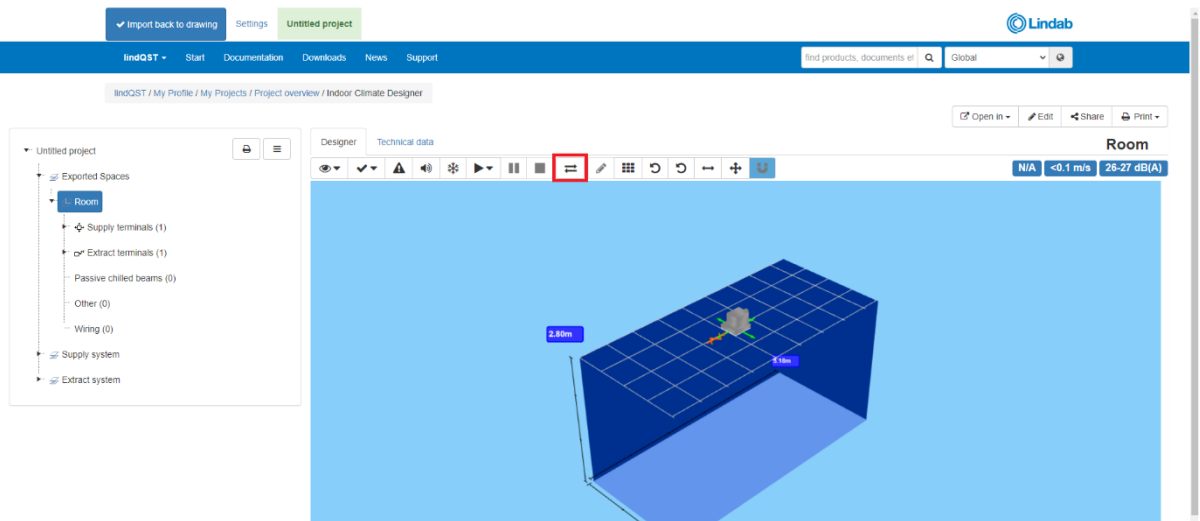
✔ Import back to drawing Settings Untitled project

Lindab

lindQST ▾ Start Documentation Downloads News Support

find products, documents et Global

lindQST / My Profile / My Projects / Project overview / Indoor Climate Designer

Open in ▾ Edit Share Print ▾

Untitled project

Exported Spaces

Room

Supply terminals (1)

Extract terminals (1)

Passive chilled beams (0)

Other (0)

Wiring (0)

Supply system

Extract system

Designer Technical data

Room

N/A <0.1 m/s 26-27 dB(A)

2.80m

5.18m